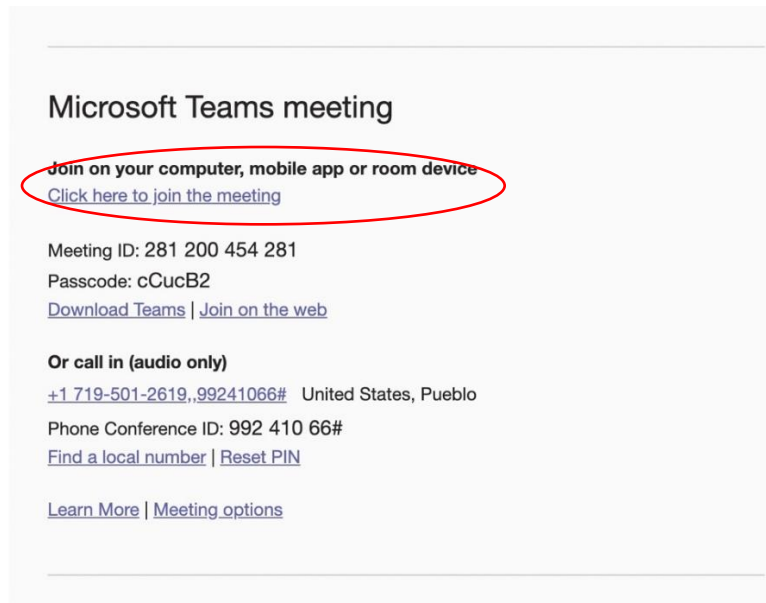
Microsoft Teams meeting

Join on your computer, mobile app or room device
Click here to join the meeting

Meeting ID: 281 200 454 281
Passcode: cCucB2
Download Teams | Join on the web

Or call in (audio only)
+1 719-501-2619,,99241066# United States, Pueblo
Phone Conference ID: 992 410 66#
Find a local number | Reset PIN

Learn More | Meeting options